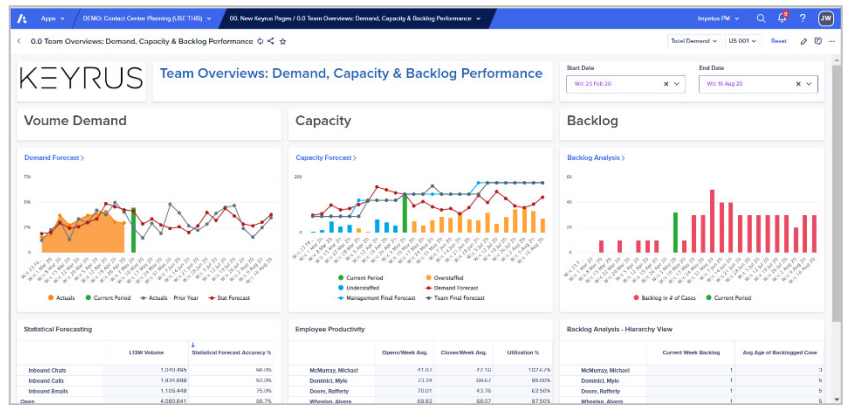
Apps | DEMO: Contact Center Planning (USE THIS) | 00. New Keyrus Pages / 0.0 Team Overviews: Demand, Capacity & Backlog Performance | Impetus PM | JW

0.0 Team Overviews: Demand, Capacity & Backlog Performance

Total Demand | US 001 | Reset

KEYRUS

Team Overviews: Demand, Capacity & Backlog Performance

Start Date
W/c 23 Feb 20

End Date
W/c 16 Aug 20

Voume Demand

Capacity

Backlog

Demand Forecast >

75k
50k
25k
0k

Actuals | Current Period | Actuals - Prior Year | Stat Forecast

Capacity Forecast >

200
100
0

Current Period | Overstaffed | Understaffed | Demand Forecast | Management Final Forecast | Team Final Forecast

Backlog Analysis >

60
40
20
0

Backlog in # of Cases | Current Period

Statistical Forecasting

| | L13W Volume | Statistical Forecast Accuracy % |
|---|---|---|
| Inbound Chats | 1,060,895 | 98.0% |
| Inbound Calls | 1,931,888 | 50.0% |
| Inbound Emails | 1,105,498 | 75.0% |
| Open | 4,090,841 | 88.7% |

Employee Productivity

| | Opens/Week Avg. | Closes/Week Avg. | Utilization % |
|---|---|---|---|
| McMurray, Michael | 41.07 | 42.16 | 102.6% |
| Dominici, Mylo | 73.34 | 69.67 | 95.00% |
| Doone, Rafferty | 70.01 | 43.76 | 62.50% |
| Wheelan, Alvera | 69.82 | 61.09 | 87.50% |

Backlog Analysis - Hierarchy View

| | Current Week Backlog | Avg Age of Backlogged Case |
|---|---|---|
| McMurray, Michael | 1 | 3 |
| Dominici, Mylo | 1 | 5 |
| Doone, Rafferty | 1 | 5 |
| Wheelan, Alvera | 1 | 3 |